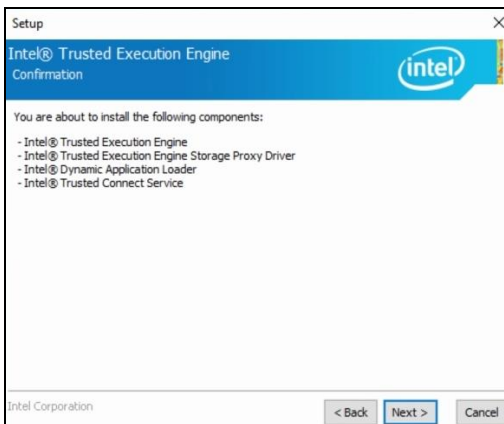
Setup

Intel® Trusted Execution Engine
Confirmation

intel

You are about to install the following components:

- Intel® Trusted Execution Engine
- Intel® Trusted Execution Engine Storage Proxy Driver
- Intel® Dynamic Application Loader
- Intel® Trusted Connect Service

Intel Corporation

< Back Next > Cancel